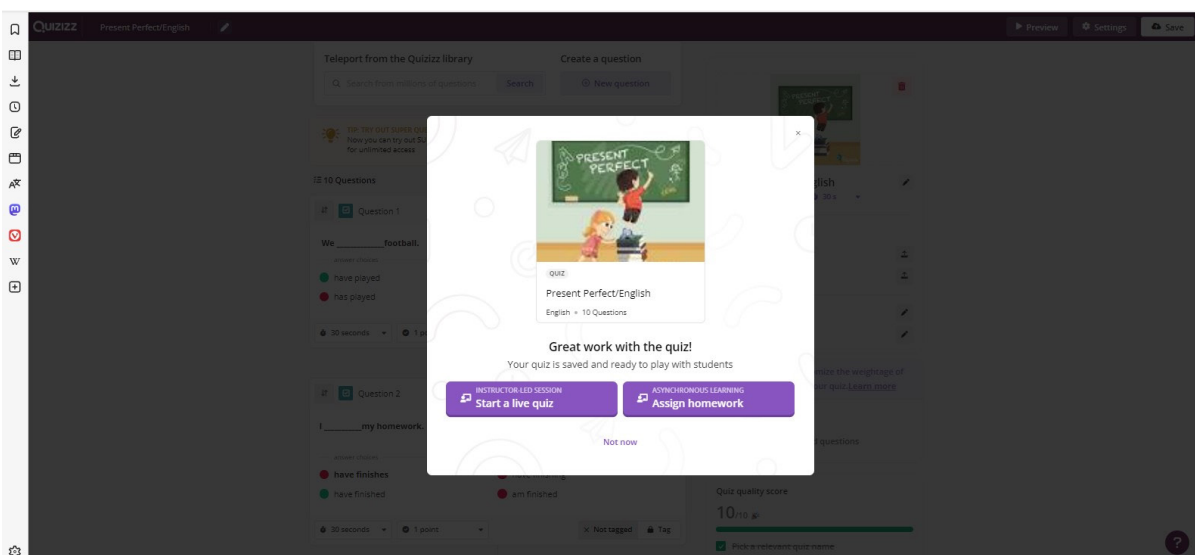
QUIZIZZ Present Perfect/English

Preview Settings Save

Teleport from the Quizizz library
Search from millions of questions Search

Create a question
New question

TRY OUT SUPER
Now you can try out 3
for unlimited access

10 Questions

Question 1

We ________football.

have played
has played

30 seconds 1

Question 2

I ________my homework.

have finishes
have finished
am finished

30 seconds 1 point Not tagged Tag

PRESENT PERFECT

QUIZ

Present Perfect/English

English • 10 Questions

Great work with the quiz!

Your quiz is saved and ready to play with students

INSTRUCTOR-LED SESSION
Start a live quiz

ASYNCHRONOUS LEARNING
Assign homework

Not now

glish

the weightage of
quiz Learn more

questions

Quiz quality score
10/10

Pick a relevant quiz name